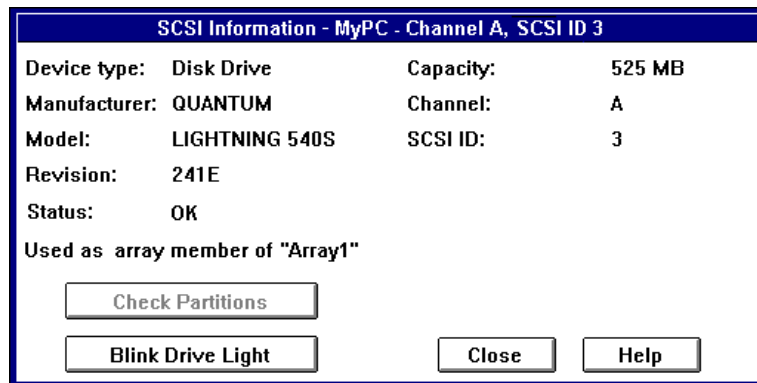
SCSI Information - MyPC - Channel A, SCSI ID 3

| | | | |
|---|---|---|---|
| Device type: | Disk Drive | Capacity: | 525 MB |
| Manufacturer: | QUANTUM | Channel: | A |
| Model: | LIGHTNING 540S | SCSI ID: | 3 |
| Revision: | 241E | | |
| Status: | OK | | |

Used as array member of "Array1"

Check Partitions

Blink Drive Light

Close

Help